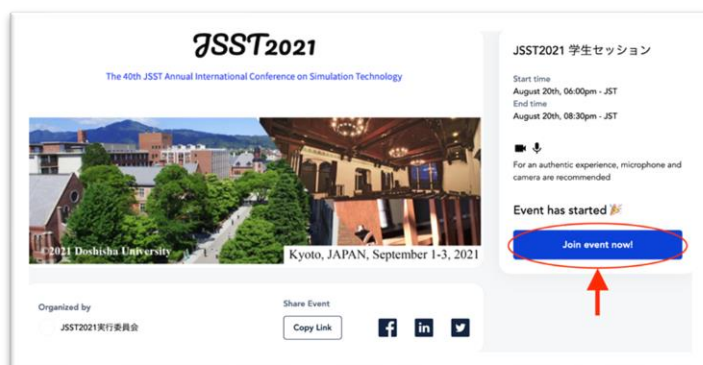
JSST2021

The 40th JSST Annual International Conference on Simulation Technology

©2021 Doshisha University

Kyoto, JAPAN, September 1-3, 2021

JSST2021 学生セッション

Start time
August 20th, 06:00pm - JST
End time
August 20th, 08:30pm - JST

For an authentic experience, microphone and camera are recommended

Event has started 🎉

Join event now!

Organized by
JSST2021実行委員会

Share Event
Copy Link